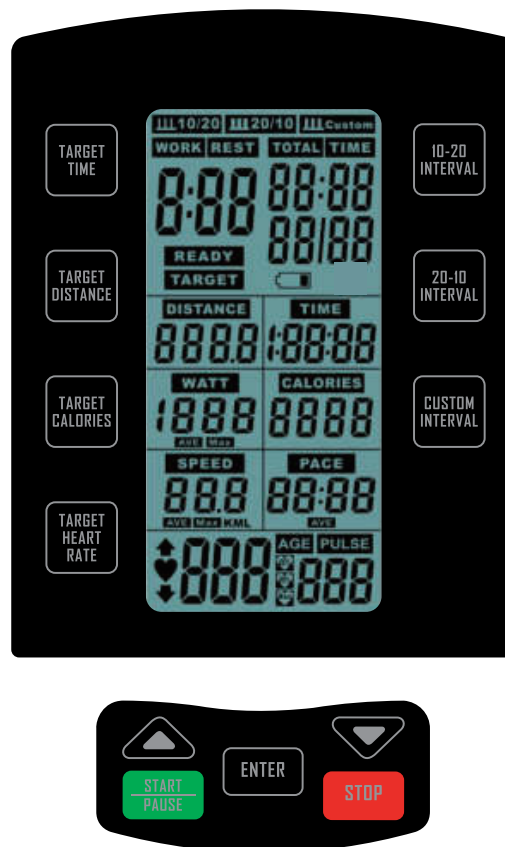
TARGET TIME

TARGET DISTANCE

TARGET CALORIES

TARGET HEART RATE

10/20 20/10 Custom

WORK REST TOTAL TIME

8:88 88:88 88/88

READY

TARGET

DISTANCE TIME

888.8 1:88:88

WATT CALORIES

1888 8888

AVE Max

SPEED PACE

88.8 88:88

AVE Max KML AVE

888 AGE PULSE 888

10-20 INTERVAL

20-10 INTERVAL

CUSTOM INTERVAL

ENTER

START PAUSE

STOP